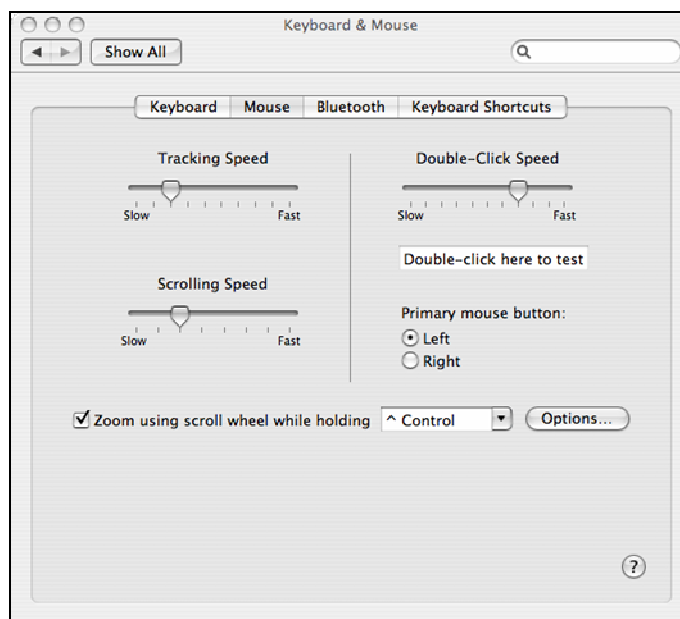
Keyboard & Mouse

Show All

Keyboard | Mouse | Bluetooth | Keyboard Shortcuts

Tracking Speed

Slow Fast

Scrolling Speed

Slow Fast

Double-Click Speed

Slow Fast

Double-click here to test

Primary mouse button:

Left

Right

Zoom using scroll wheel while holding ^ Control

Options...

?